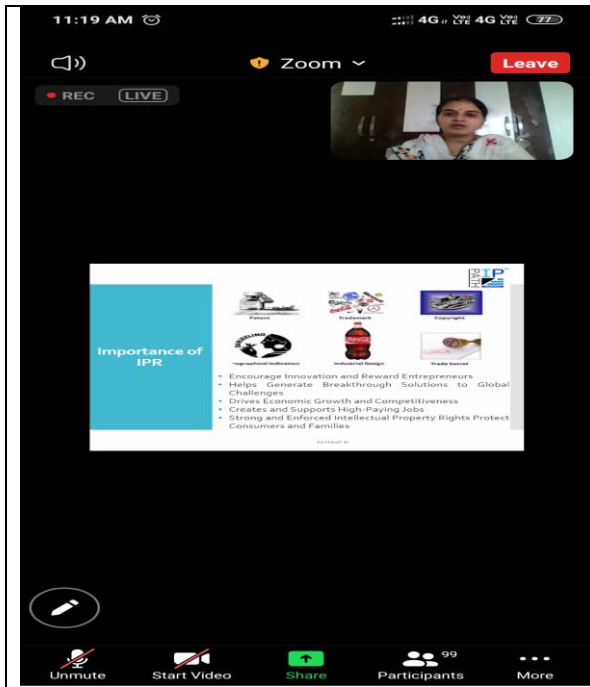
11:19 AM

4G LTE 4G LTE 77

Zoom

Leave

REC LIVE

IP PATH

Importance of IPR

Patent

Trademark

Copyright

Geographical Indication

Industrial Design

Trade Secret

• Encourage Innovation and Reward Entrepreneurs
• Helps Generate Breakthrough Solutions to Global Challenges
• Drives Economic Growth and Competitiveness
• Creates and Supports High-Paying Jobs
• Strong and Enforced Intellectual Property Rights Protect Consumers and Families

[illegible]

Unmute

Start Video

Share

99

Participants

More